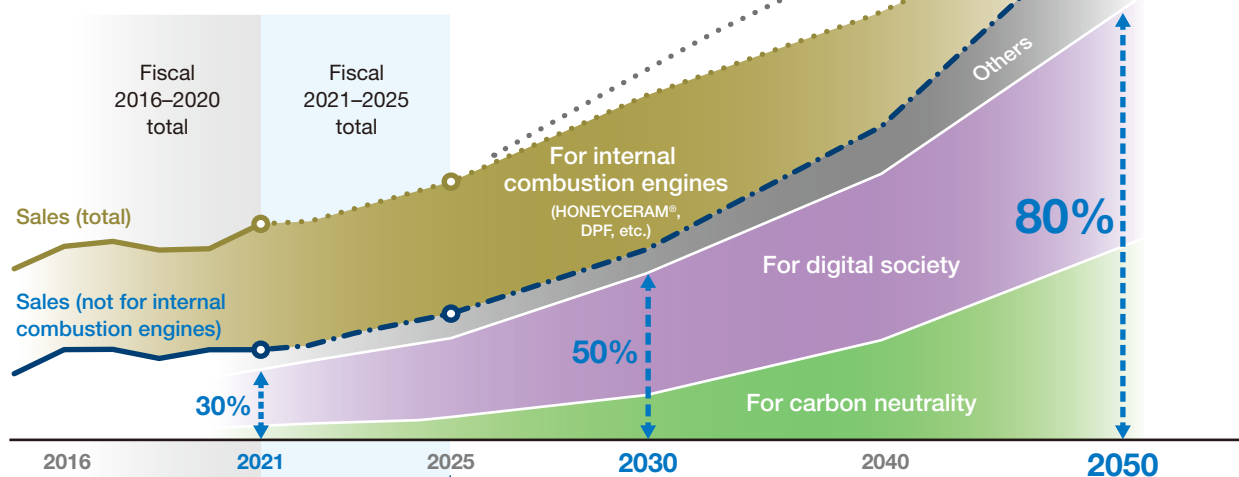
Fiscal 2016–2020 total

Fiscal 2021–2025 total

Sales (total)

Sales (not for internal combustion engines)

For internal combustion engines

(HONEYCERAM®, DPF, etc.)

Others

For digital society

For carbon neutrality

30%

50%

80%

2016

2021

2025

2030

2040

2050